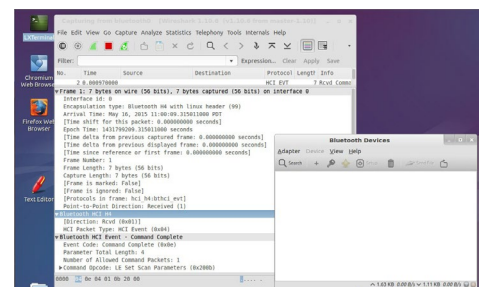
LXTerminal

Capturing from bluetooth0 [Wireshark 1.12.6 (v1.12.6-0-gee1fce6 from master-1.12)]

File Edit View Go Capture Analyze Statistics Telephony Tools Internals Help

Filter: Expression... Clear Apply Save

| No. | Time | Source | Destination | Protocol | Length | Info |
|---|---|---|---|---|---|---|
| 2 | 0.000970000 | | | HCI_EVT | 7 | Rcvd Comma |

▾Frame 1: 7 bytes on wire (56 bits), 7 bytes captured (56 bits) on interface 0
Interface id: 0
Encapsulation type: Bluetooth H4 with linux header (99)
Arrival Time: May 16, 2015 11:00:09.315011000 PDT
[Time shift for this packet: 0.000000000 seconds]
Epoch Time: 1431799209.315011000 seconds
[Time delta from previous captured frame: 0.000000000 seconds]
[Time delta from previous displayed frame: 0.000000000 seconds]
[Time since reference or first frame: 0.000000000 seconds]
Frame Number: 1
Frame Length: 7 bytes (56 bits)
Capture Length: 7 bytes (56 bits)
[Frame is marked: False]
[Frame is ignored: False]
[Protocols in frame: hci_h4:bthci_evt]
Point-to-Point Direction: Received (1)
▾Bluetooth HCI H4
[Direction: Rcvd (0x01)]
HCI Packet Type: HCI Event (0x04)
▾Bluetooth HCI Event - Command Complete
Event Code: Command Complete (0x0e)
Parameter Total Length: 4
Number of Allowed Command Packets: 1
▸Command Opcode: LE Set Scan Parameters (0x200b)

0000 0e 04 01 0b 20 00

Chromium Web Browser

Firefox Web Browser

Text Editor

Bluetooth Devices

Adapter Device View Help

Search + Send Pair

↑ 1.43 KB 0.00 B/s ↓ 1.11 KB 0.00 B/s